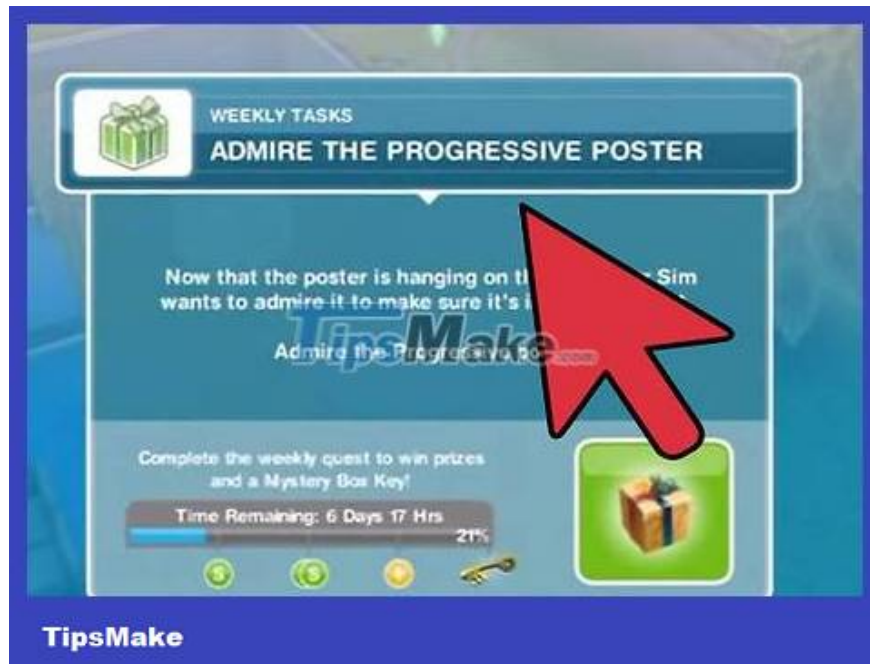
WEEKLY TASKS

ADMIRE THE PROGRESSIVE POSTER

Now that the poster is hanging on th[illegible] Sim wants to admire it to make sure it's i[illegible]

Admire the Progressive Po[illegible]

TipsMake.com

Complete the weekly quest to win prizes and a Mystery Box Key!

Time Remaining: 6 Days 17 Hrs

21%

TipsMake